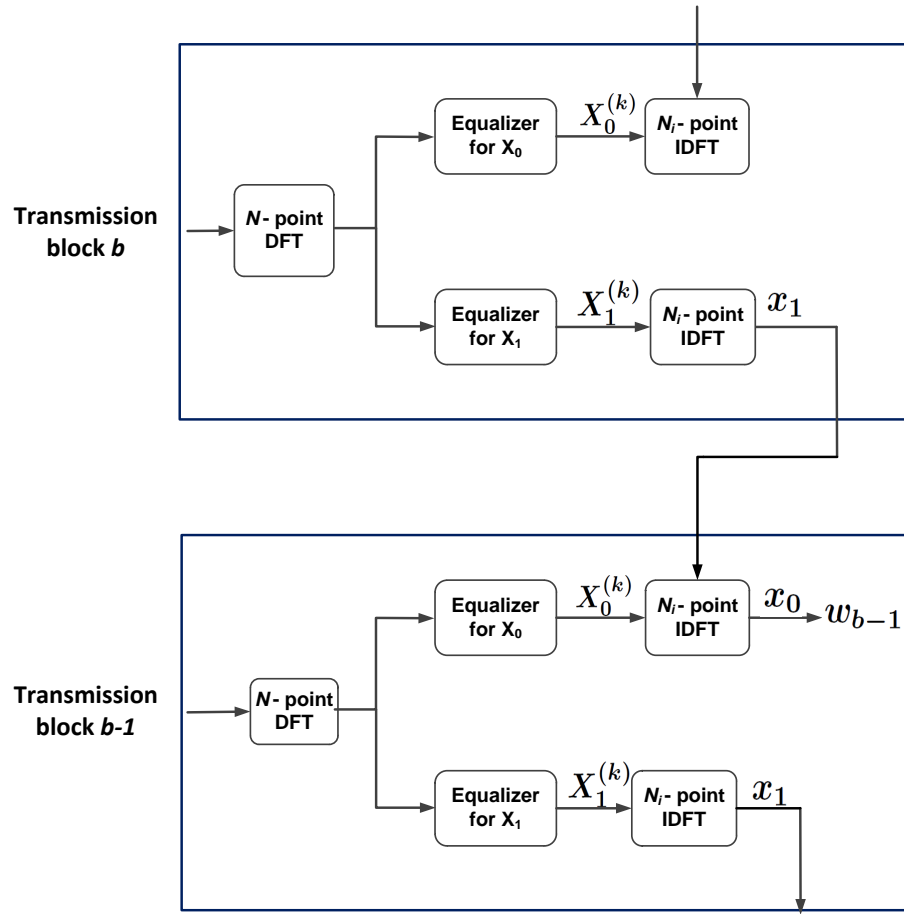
Transmission block *b*

*N*- point DFT

Equalizer for $X_0$

$X_0^{(k)}$

$N_i$- point IDFT

Equalizer for $X_1$

$X_1^{(k)}$

$N_i$- point IDFT

$x_1$

Transmission block *b-1*

*N*- point DFT

Equalizer for $X_0$

$X_0^{(k)}$

$N_i$- point IDFT

$x_0$

$w_{b-1}$

Equalizer for $X_1$

$X_1^{(k)}$

$N_i$- point IDFT

$x_1$